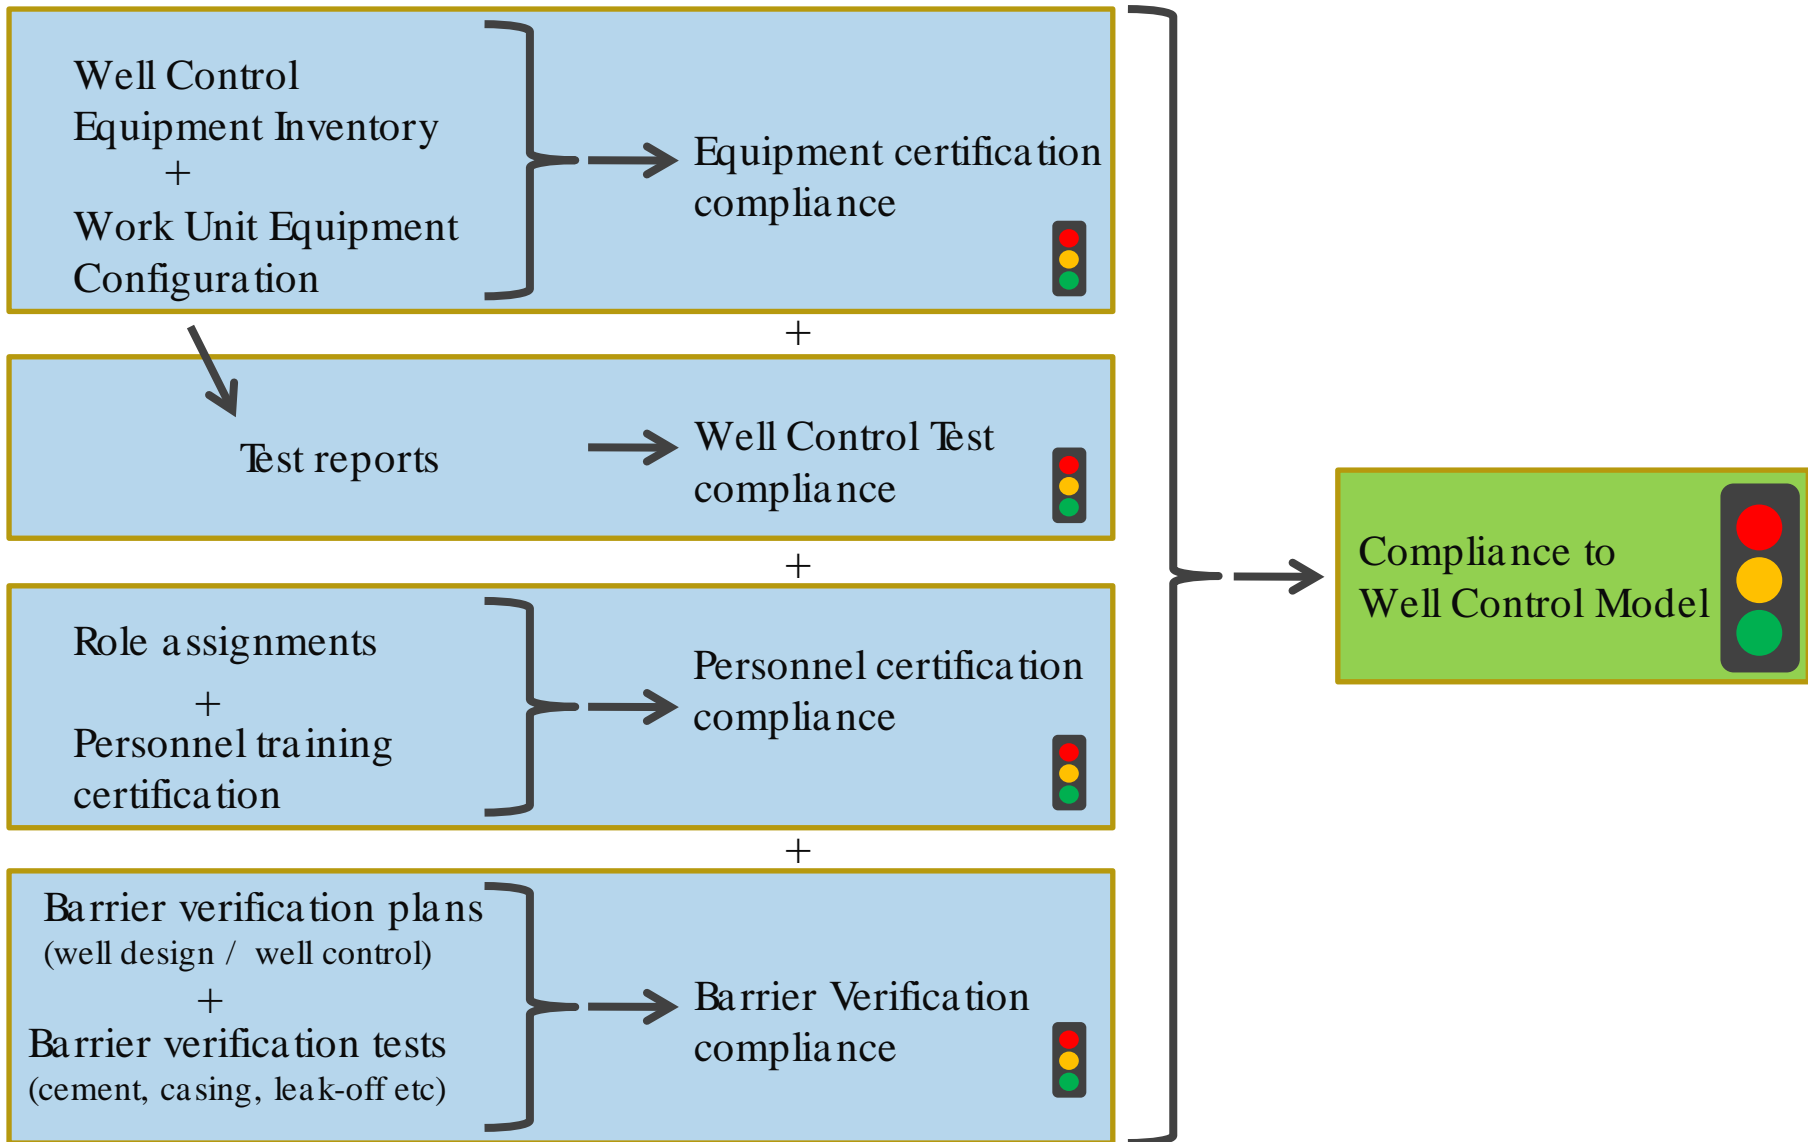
Well Control Equipment Inventory
+
Work Unit Equipment Configuration

Equipment certification compliance

+

Test reports

Well Control Test compliance

+

Role assignments
+
Personnel training certification

Personnel certification compliance

+

Barrier verification plans
(well design / well control)
+
Barrier verification tests
(cement, casing, leak-off etc)

Barrier Verification compliance

Compliance to Well Control Model